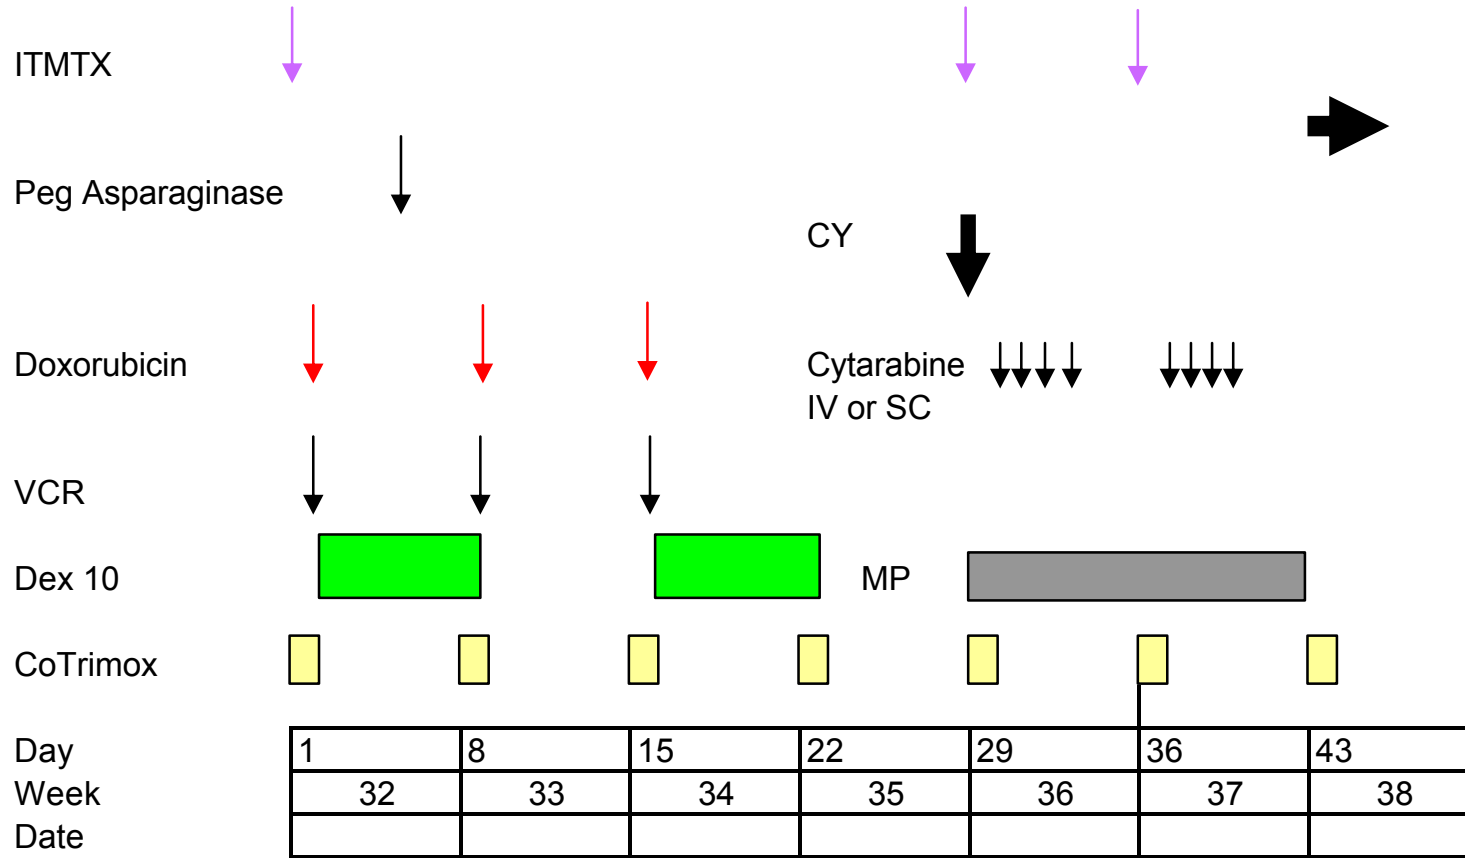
ITMTX

Peg Asparaginase

CY

Doxorubicin

Cytarabine
IV or SC

VCR

Dex 10

MP

CoTrimox

| Day | 1 | 8 | 15 | 22 | 29 | 36 | 43 |
|---|---|---|---|---|---|---|---|
| Week | 32 | 33 | 34 | 35 | 36 | 37 | 38 |
| Date | | | | | | | |